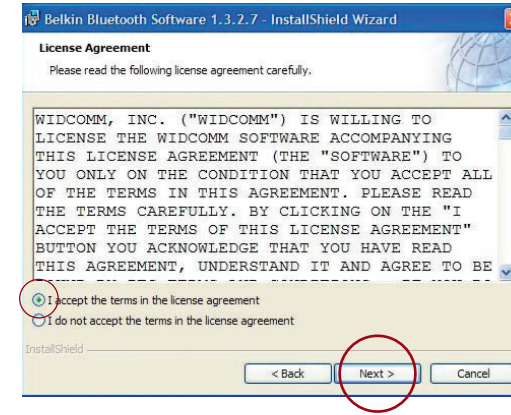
Belkin Bluetooth Software 1.3.2.7 - InstallShield Wizard

License Agreement

Please read the following license agreement carefully.

WIDCOMM, INC. ("WIDCOMM") IS WILLING TO LICENSE THE WIDCOMM SOFTWARE ACCOMPANYING THIS LICENSE AGREEMENT (THE "SOFTWARE") TO YOU ONLY ON THE CONDITION THAT YOU ACCEPT ALL OF THE TERMS IN THIS AGREEMENT. PLEASE READ THE TERMS CAREFULLY. BY CLICKING ON THE "I ACCEPT THE TERMS OF THIS LICENSE AGREEMENT" BUTTON YOU ACKNOWLEDGE THAT YOU HAVE READ THIS AGREEMENT, UNDERSTAND IT AND AGREE TO BE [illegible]

I accept the terms in the license agreement

I do not accept the terms in the license agreement

InstallShield

< Back

Next >

Cancel